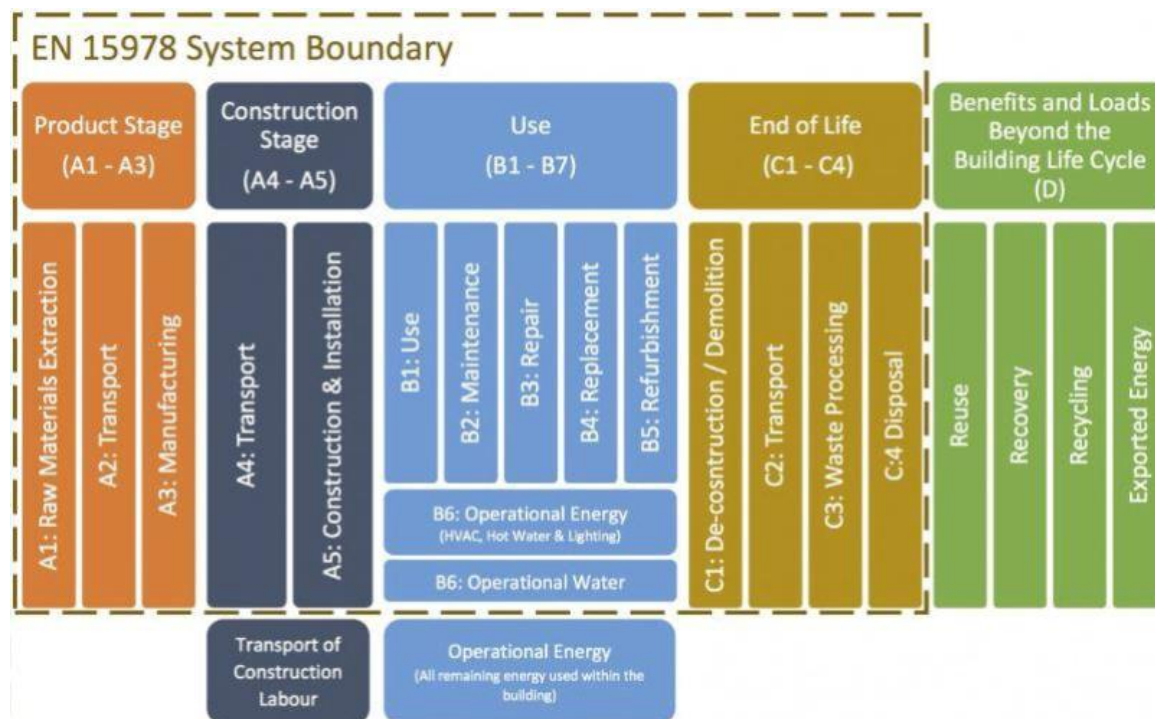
EN 15978 System Boundary

Product Stage (A1 - A3)

Construction Stage (A4 - A5)

Use (B1 - B7)

End of Life (C1 - C4)

Benefits and Loads Beyond the Building Life Cycle (D)

A1: Raw Materials Extraction

A2: Transport

A3: Manufacturing

A4: Transport

A5: Construction & Installation

B1: Use

B2: Maintenance

B3: Repair

B4: Replacement

B5: Refurbishment

B6: Operational Energy (HVAC, Hot Water & Lighting)

B6: Operational Water

C1: De-cosntruction / Demolition

C2: Transport

C3: Waste Processing

C:4 Disposal

Reuse

Recovery

Recycling

Exported Energy

Transport of Construction Labour

Operational Energy (All remaining energy used within the building)